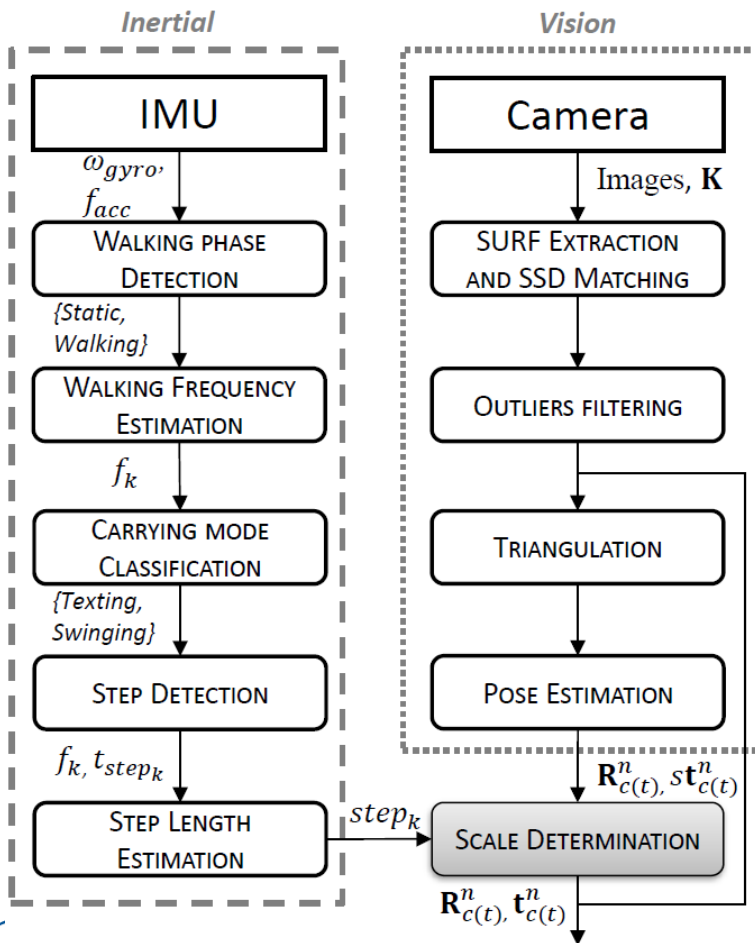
Inertial

Vision

IMU

$\omega_{gyro}$, $f_{acc}$

WALKING PHASE DETECTION

{Static, Walking}

WALKING FREQUENCY ESTIMATION

$f_k$

CARRYING MODE CLASSIFICATION

{Texting, Swinging}

STEP DETECTION

$f_k, t_{step_k}$

STEP LENGTH ESTIMATION

$step_k$

Camera

Images, $\mathbf{K}$

SURF EXTRACTION AND SSD MATCHING

OUTLIERS FILTERING

TRIANGULATION

POSE ESTIMATION

$\mathbf{R}^n_{c(t)}, s\mathbf{t}^n_{c(t)}$

SCALE DETERMINATION

$\mathbf{R}^n_{c(t)}, \mathbf{t}^n_{c(t)}$